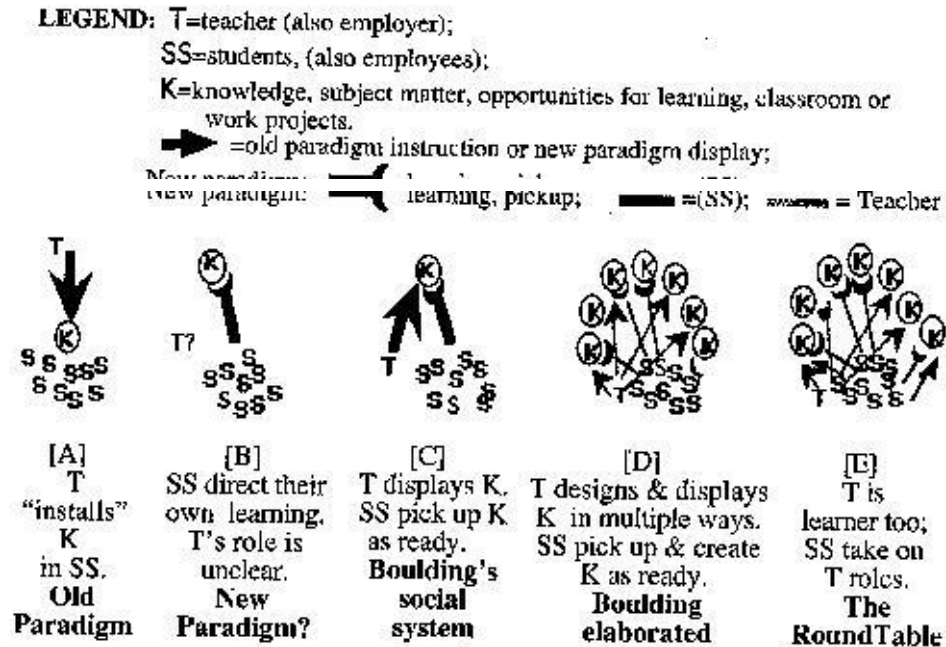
LEGEND: T=teacher (also employer);

SS=students, (also employees);

K=knowledge, subject matter, opportunities for learning, classroom or work projects.

=old paradigm instruction or new paradigm display;

New paradigm: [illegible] learning, pickup; =(SS); = Teacher

T

K

S S SSS S SSS

K

T?

SSSS SSSS

K

T SS S SS SS S

K K K K K K K K

T S S S S S S S S

K K K K K K K K

T S S S S S

[A] T "installs" K in SS. **Old Paradigm**

[B] SS direct their own learning. T's role is unclear. **New Paradigm?**

[C] T displays K. SS pick up K as ready. **Boulding's social system**

[D] T designs & displays K in multiple ways. SS pick up & create K as ready. **Boulding elaborated**

[E] T is learner too; SS take on T roles. **The RoundTable**